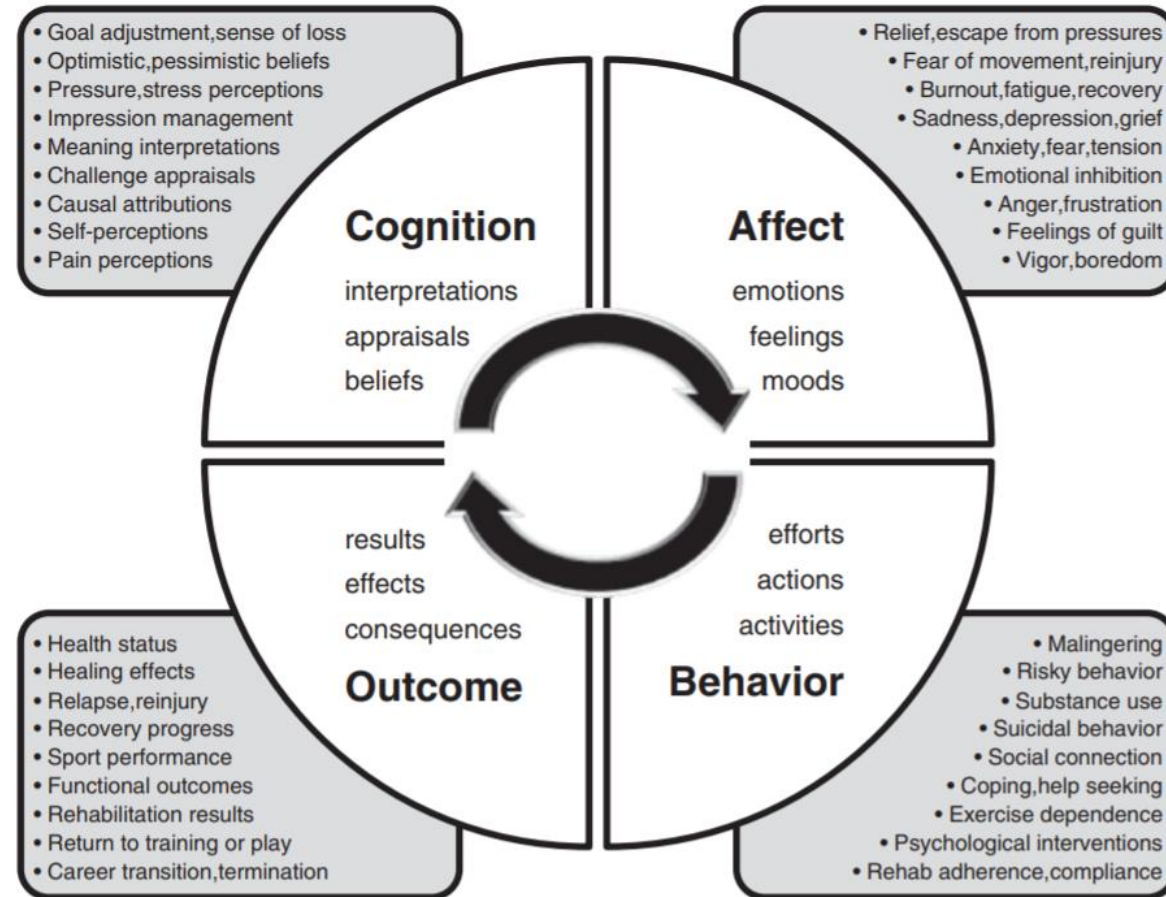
• Goal adjustment,sense of loss
• Optimistic,pessimistic beliefs
• Pressure,stress perceptions
• Impression management
• Meaning interpretations
• Challenge appraisals
• Causal attributions
• Self-perceptions
• Pain perceptions

• Relief,escape from pressures
• Fear of movement,reinjury
• Burnout,fatigue,recovery
• Sadness,depression,grief
• Anxiety,fear,tension
• Emotional inhibition
• Anger,frustration
• Feelings of guilt
• Vigor,boredom

Cognition

interpretations
appraisals
beliefs

Affect

emotions
feelings
moods

results
effects
consequences

Outcome

efforts
actions
activities

Behavior

• Health status
• Healing effects
• Relapse,reinjury
• Recovery progress
• Sport performance
• Functional outcomes
• Rehabilitation results
• Return to training or play
• Career transition,termination

• Malingering
• Risky behavior
• Substance use
• Suicidal behavior
• Social connection
• Coping,help seeking
• Exercise dependence
• Psychological interventions
• Rehab adherence,compliance